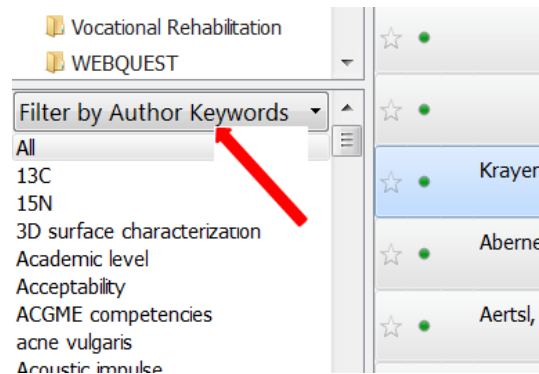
Vocational Rehabilitation
WEBQUEST
Filter by Author Keywords
All
13C
15N
3D surface characterization
Academic level
Acceptability
ACGME competencies
acne vulgaris
Acoustic impulse
Krayer
Aberne
Aertsl,